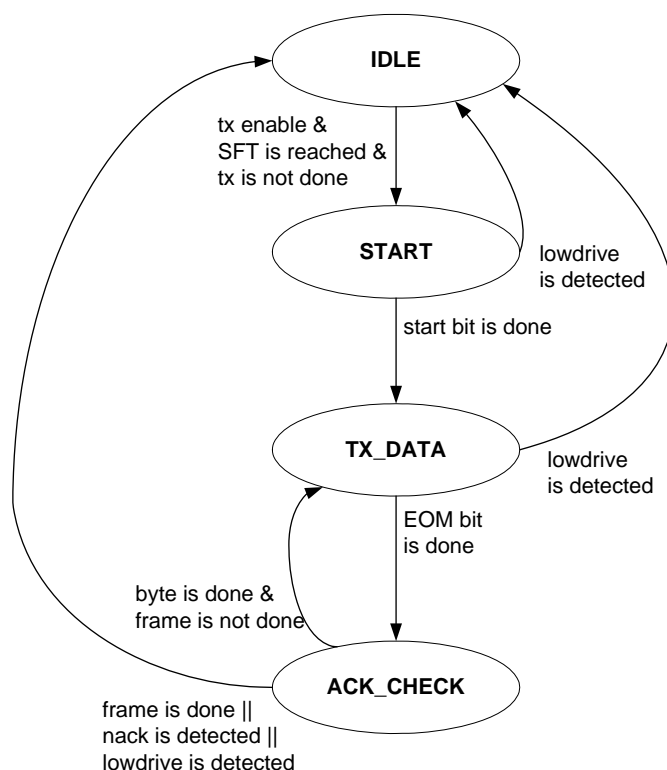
IDLE

tx enable &
SFT is reached &
tx is not done

START

lowdrive
is detected

start bit is done

TX_DATA

lowdrive
is detected

EOM bit
is done

byte is done &
frame is not done

ACK_CHECK

frame is done ||
nack is detected ||
lowdrive is detected